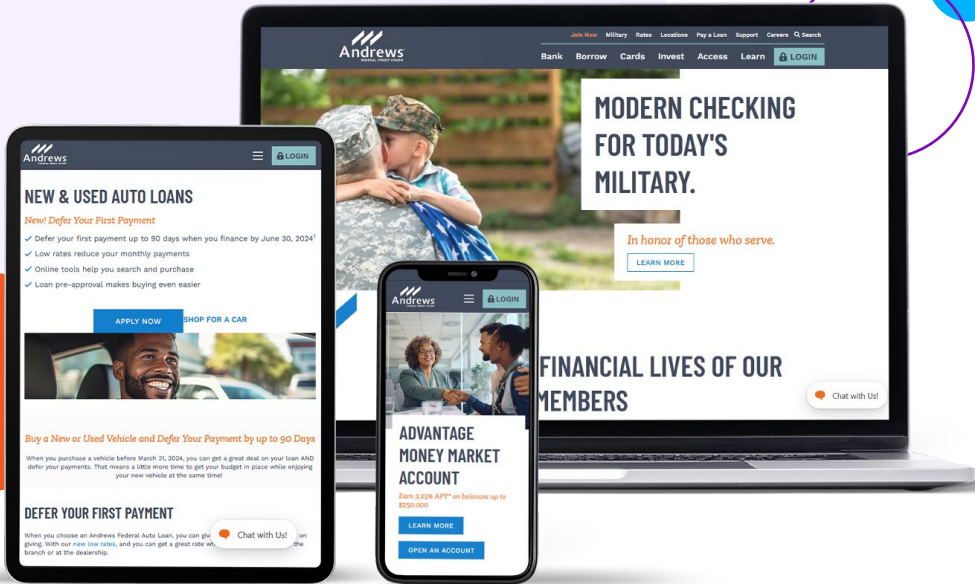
Andrews
FEDERAL CREDIT UNION

Join Now Military Rates Locations Pay a Loan Support Careers Search

Bank Borrow Cards Invest Access Learn LOGIN

MODERN CHECKING FOR TODAY'S MILITARY.

In honor of those who serve.

LEARN MORE

FINANCIAL LIVES OF OUR MEMBERS

Chat with Us!

Andrews
FEDERAL CREDIT UNION

LOGIN

NEW & USED AUTO LOANS

New! Defer Your First Payment

Defer your first payment up to 90 days when you finance by June 30, 2024$^1$

Low rates reduce your monthly payments

Online tools help you search and purchase

Loan pre-approval makes buying even easier

APPLY NOW

SHOP FOR A CAR

Buy a New or Used Vehicle and Defer Your Payment by up to 90 Days

When you purchase a vehicle before March 31, 2024, you can get a great deal on your loan AND defer your payments. That means a little more time to get your budget in place while enjoying your new vehicle at the same time!

DEFER YOUR FIRST PAYMENT

When you choose an Andrews Federal Auto Loan, you can giv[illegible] on giving. With our new low rates, and you can get a great rate wh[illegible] branch or at the dealership.

Chat with Us!

Andrews
FEDERAL CREDIT UNION

LOGIN

ADVANTAGE MONEY MARKET ACCOUNT

Earn 3.25% APY* on balances up to $250,000

LEARN MORE

OPEN AN ACCOUNT